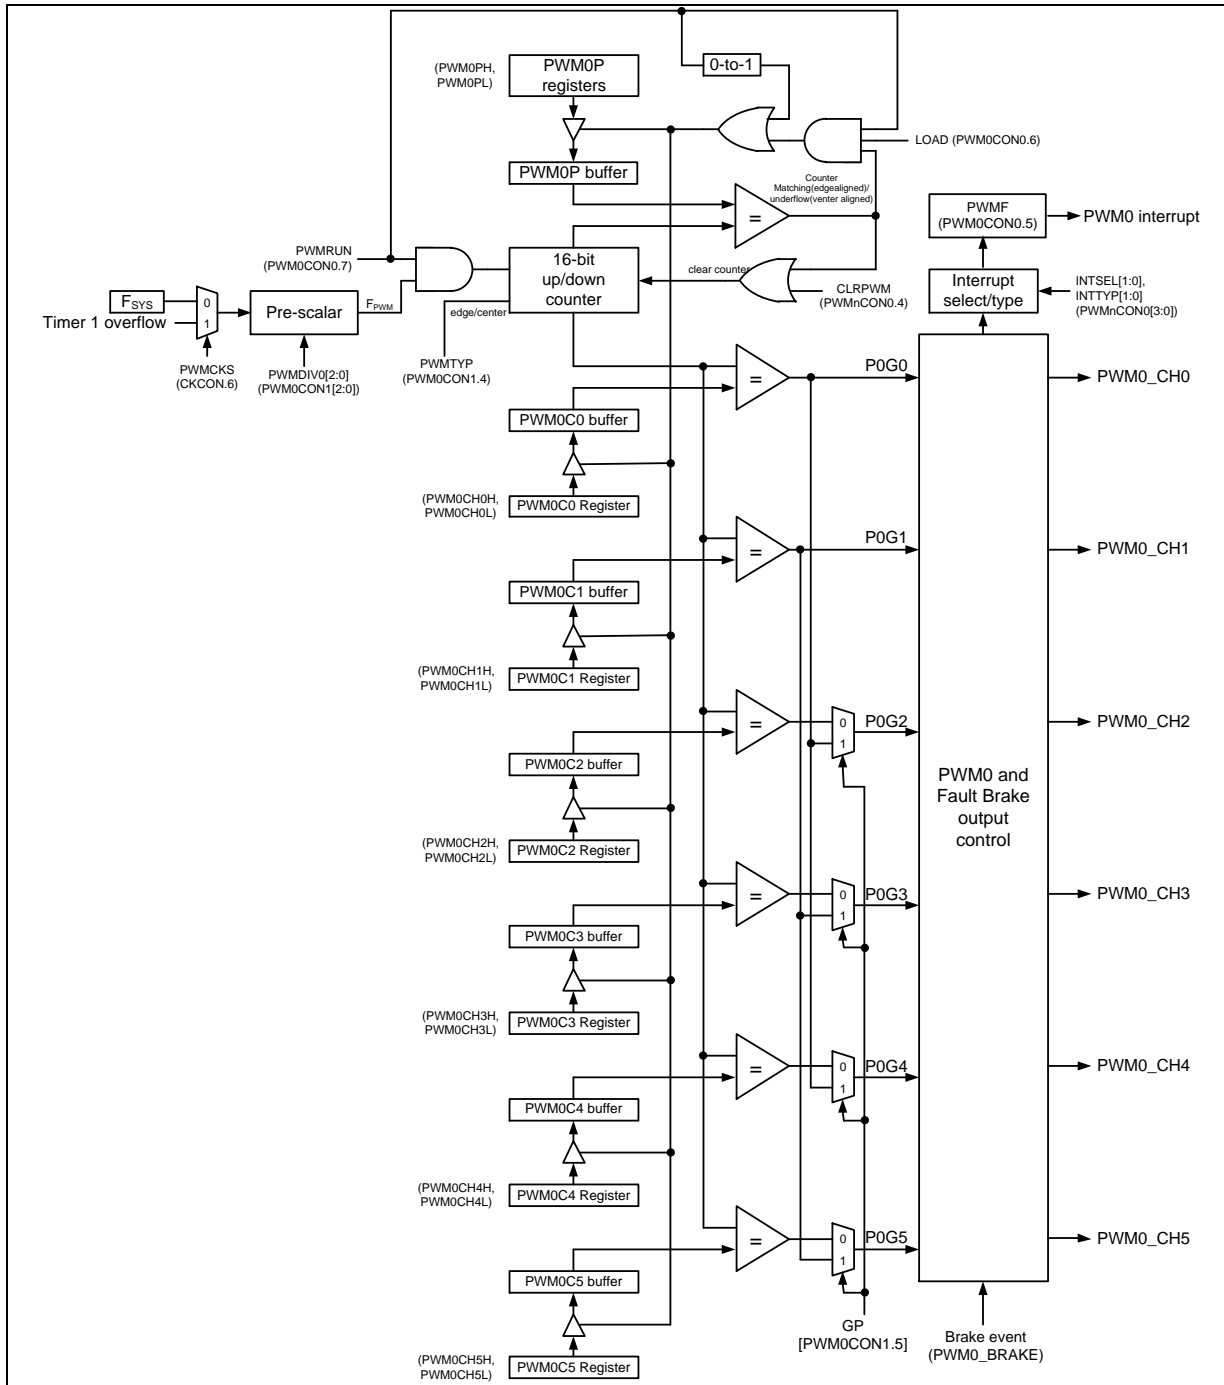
0-to-1

(PWM0PH, PWM0PL)

PWM0P registers

LOAD (PWM0CON0.6)

PWM0P buffer

Counter Matching(edgealigned)/ underflow(venter aligned)

=

PWMF (PWM0CON0.5)

PWM0 interrupt

PWMRUN (PWM0CON0.7)

16-bit up/down counter

clear counter

CLRPWM (PWMnCON0.4)

Interrupt select/type

INTSEL[1:0], INTTYP[1:0] (PWMnCON0[3:0])

$F_{SYS}$

0

1

Timer 1 overflow

Pre-scalar

$F_{PWM}$

edge/center

PWMCKS (CKCON.6)

PWMDIV0[2:0] (PWM0CON1[2:0])

PWMTYP (PWM0CON1.4)

=

P0G0

PWM0_CH0

PWM0C0 buffer

(PWM0CH0H, PWM0CH0L)

PWM0C0 Register

=

P0G1

PWM0_CH1

PWM0C1 buffer

(PWM0CH1H, PWM0CH1L)

PWM0C1 Register

=

0

1

P0G2

PWM0_CH2

PWM0C2 buffer

PWM0 and Fault Brake output control

(PWM0CH2H, PWM0CH2L)

PWM0C2 Register

=

0

1

P0G3

PWM0_CH3

PWM0C3 buffer

(PWM0CH3H, PWM0CH3L)

PWM0C3 Register

=

0

1

P0G4

PWM0_CH4

PWM0C4 buffer

(PWM0CH4H, PWM0CH4L)

PWM0C4 Register

=

0

1

P0G5

PWM0_CH5

PWM0C5 buffer

GP [PWM0CON1.5]

Brake event (PWM0_BRAKE)

(PWM0CH5H, PWM0CH5L)

PWM0C5 Register